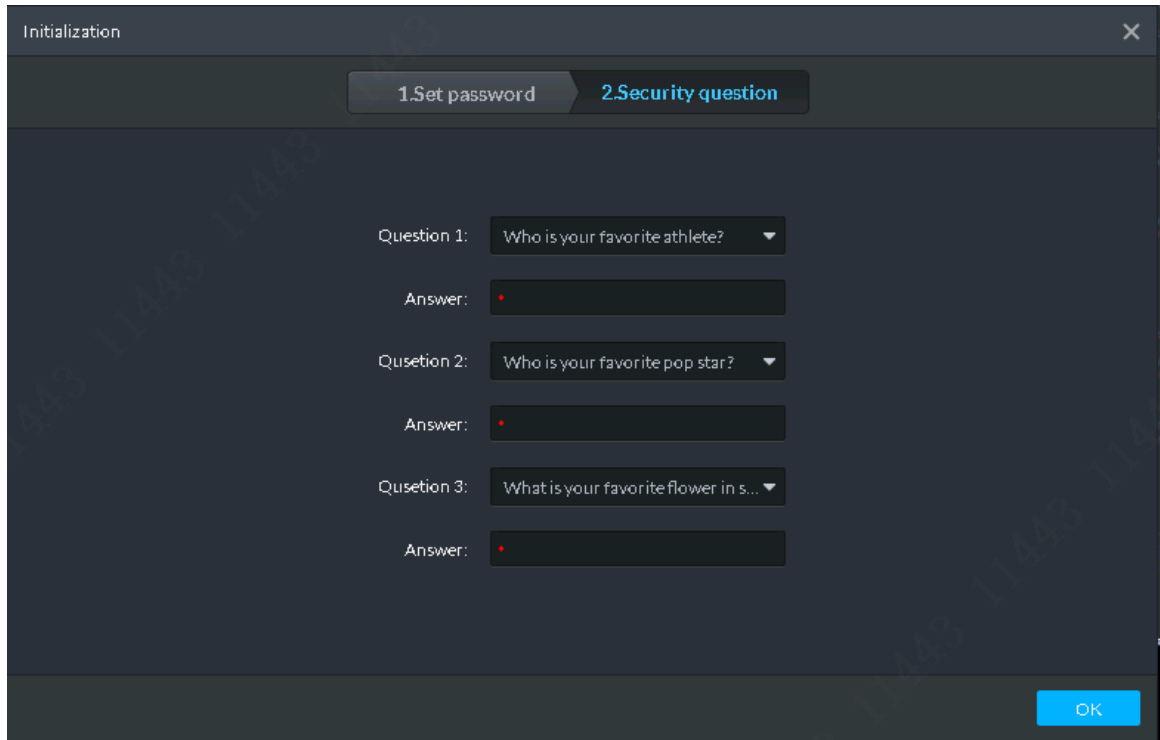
Initialization

1.Set password

2.Security question

Question 1: Who is your favorite athlete?

Answer: •

Qusetion 2: Who is your favorite pop star?

Answer: •

Qusetion 3: What is your favorite flower in s...

Answer: •

OK

1443 1443 1443 1443 1443 1443